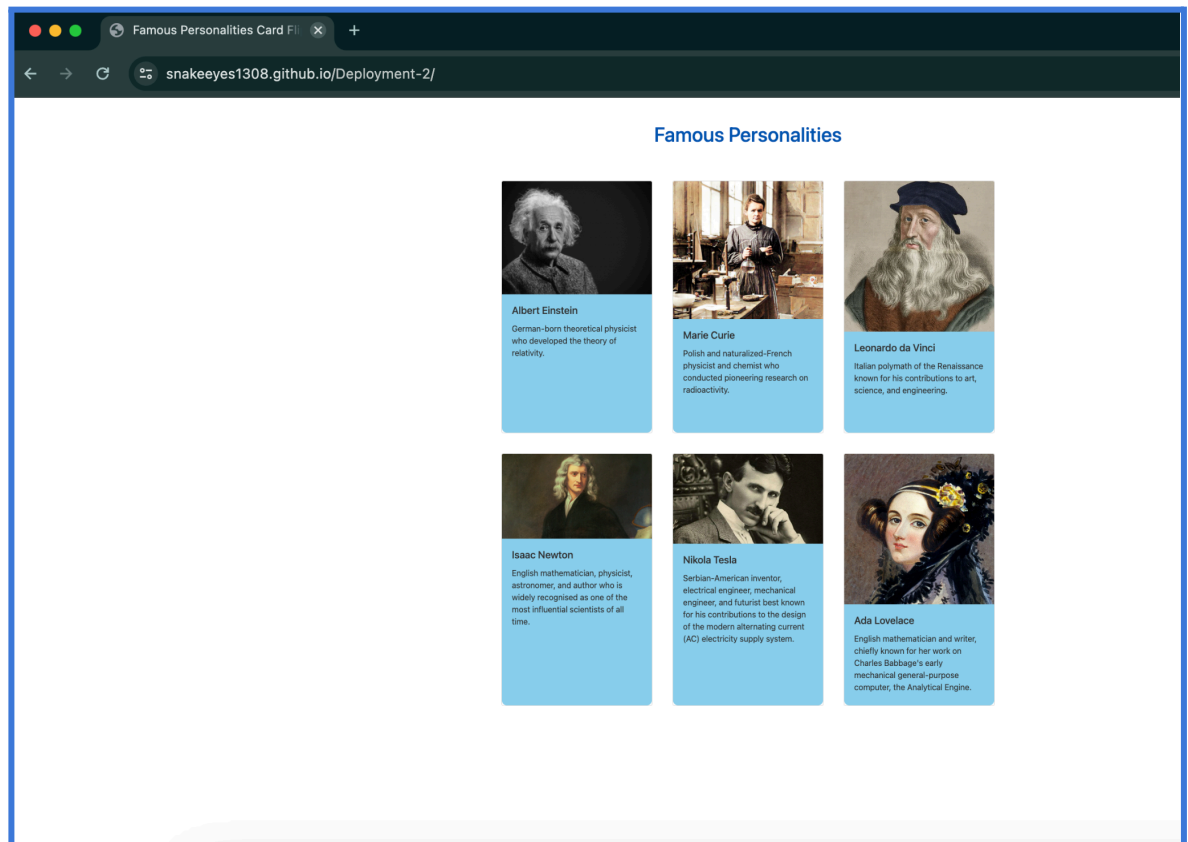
Famous Personalities Card Fl

snakeeyes1308.github.io/Deployment-2/

Famous Personalities

Albert Einstein

German-born theoretical physicist who developed the theory of relativity.

Marie Curie

Polish and naturalized-French physicist and chemist who conducted pioneering research on radioactivity.

Leonardo da Vinci

Italian polymath of the Renaissance known for his contributions to art, science, and engineering.

Isaac Newton

English mathematician, physicist, astronomer, and author who is widely recognised as one of the most influential scientists of all time.

Nikola Tesla

Serbian-American inventor, electrical engineer, mechanical engineer, and futurist best known for his contributions to the design of the modern alternating current (AC) electricity supply system.

Ada Lovelace

English mathematician and writer, chiefly known for her work on Charles Babbage's early mechanical general-purpose computer, the Analytical Engine.